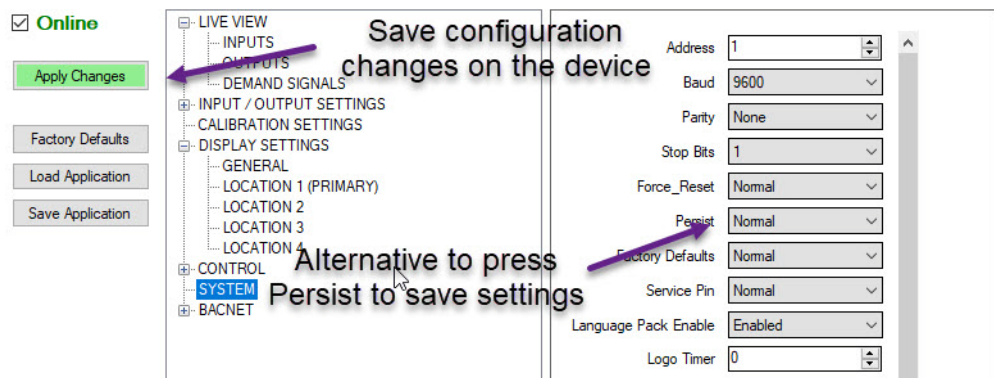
☑ Online

Apply Changes

Factory Defaults

Load Application

Save Application

LIVE VIEW
INPUTS
OUTPUTS
DEMAND SIGNALS
INPUT / OUTPUT SETTINGS
CALIBRATION SETTINGS
DISPLAY SETTINGS
GENERAL
LOCATION 1 (PRIMARY)
LOCATION 2
LOCATION 3
LOCATION 4
CONTROL
SYSTEM
BACNET

Save configuration changes on the device

Alternative to press Persist to save settings

| | |
|---|---|
| Address | 1 |
| Baud | 9600 |
| Parity | None |
| Stop Bits | 1 |
| Force_Reset | Normal |
| Persist | Normal |
| Factory Defaults | Normal |
| Service Pin | Normal |
| Language Pack Enable | Enabled |
| Logo Timer | 0 |